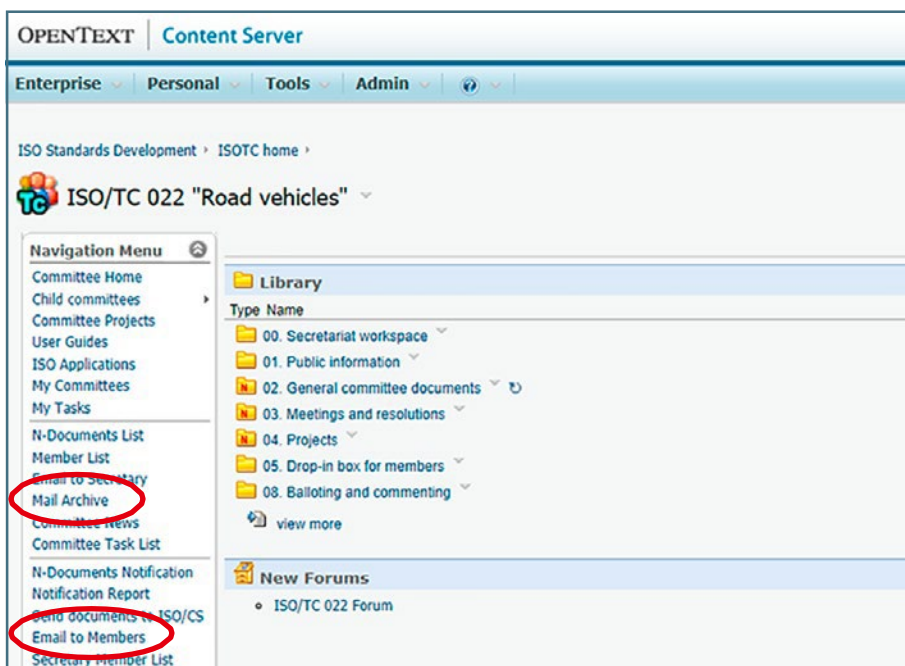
OPENTEXT | Content Server

Enterprise | Personal | Tools | Admin |

ISO Standards Development › ISOTC home ›

ISO/TC 022 "Road vehicles"

Navigation Menu
Committee Home
Child committees
Committee Projects
User Guides
ISO Applications
My Committees
My Tasks
N-Documents List
Member List
Email to Secretary
Mail Archive
Committee News
Committee Task List
N-Documents Notification
Notification Report
Send documents to ISO/CS
Email to Members
Secretary Member List

Library
Type Name
00. Secretariat workspace
01. Public information
02. General committee documents
03. Meetings and resolutions
04. Projects
05. Drop-in box for members
08. Balloting and commenting
view more

New Forums
ISO/TC 022 Forum